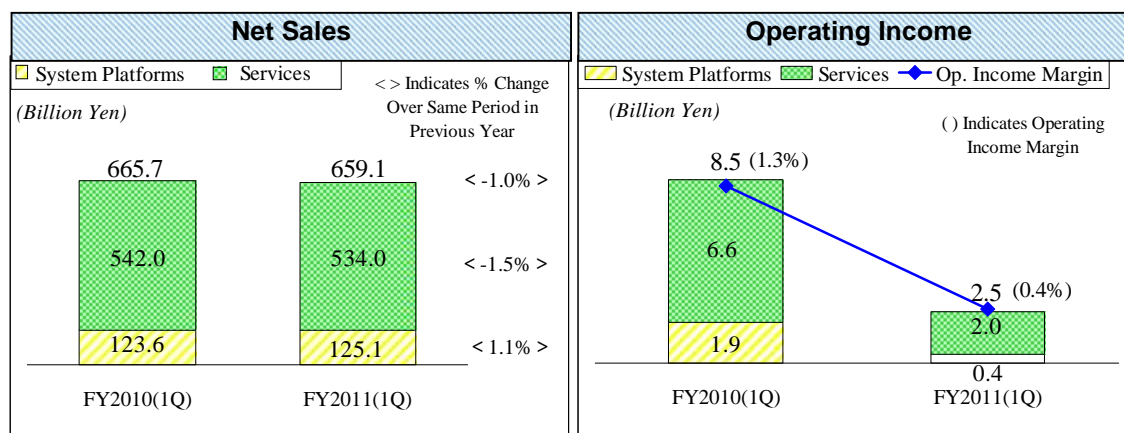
Net Sales

System Platforms Services

< > Indicates % Change Over Same Period in Previous Year

(Billion Yen)

665.7

659.1

< -1.0% >

542.0

534.0

< -1.5% >

123.6

125.1

< 1.1% >

FY2010(1Q)

FY2011(1Q)

Operating Income

System Platforms Services Op. Income Margin

(Billion Yen)

( ) Indicates Operating Income Margin

8.5 (1.3%)

6.6

1.9

2.5 (0.4%)

2.0

0.4

FY2010(1Q)

FY2011(1Q)